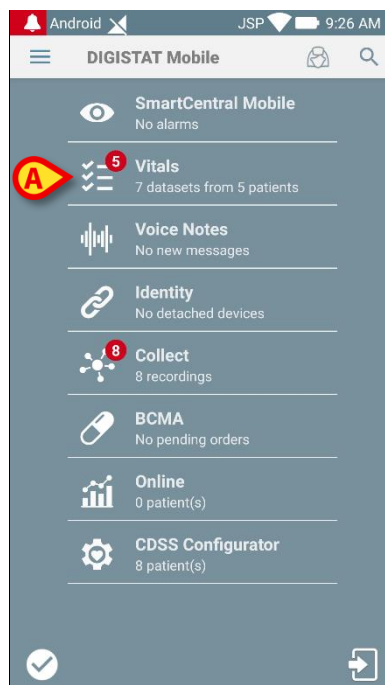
Android JSP 9:26 AM

DIGISTAT Mobile

SmartCentral Mobile
No alarms

A

5

Vitals
7 datasets from 5 patients

Voice Notes
No new messages

Identity
No detached devices

8

Collect
8 recordings

BCMA
No pending orders

Online
0 patient(s)

CDSS Configurator
8 patient(s)